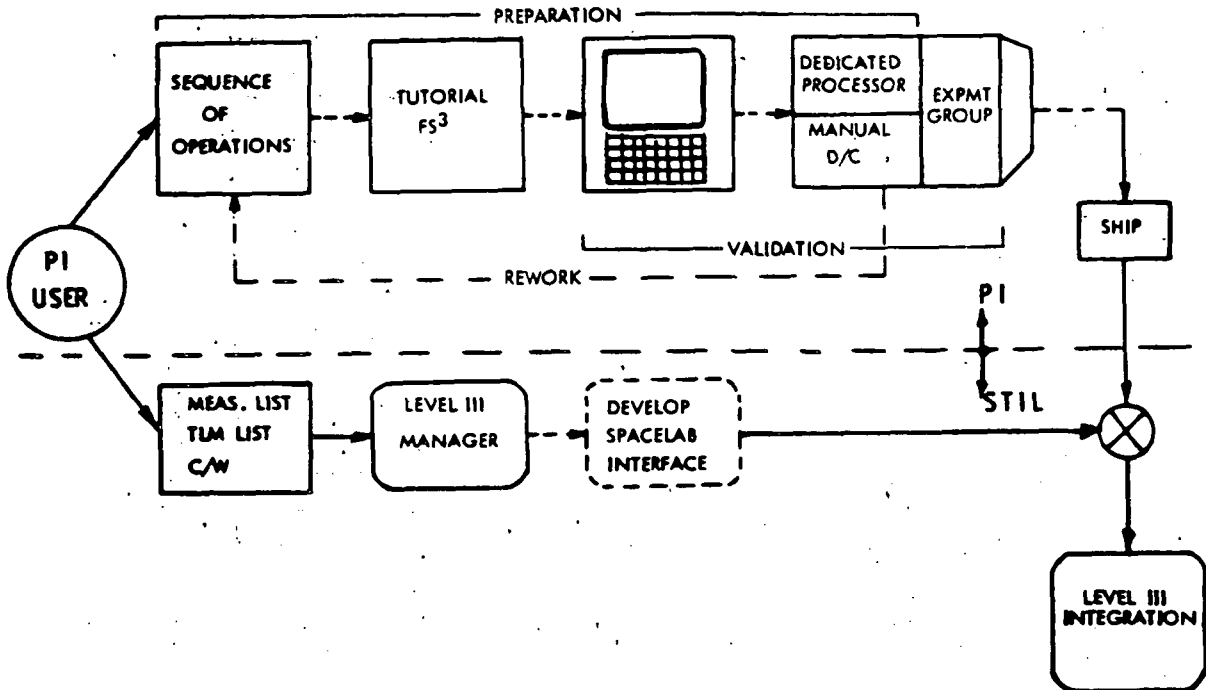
PREPARATION

SEQUENCE OF OPERATIONS

TUTORIAL $FS^3$

DEDICATED PROCESSOR

MANUAL D/C

EXPMT GROUP

VALIDATION

REWORK

SHIP

PI USER

PI

STIL

MEAS. LIST TLM LIST C/W

LEVEL III MANAGER

DEVELOP SPACELAB INTERFACE

LEVEL III INTEGRATION